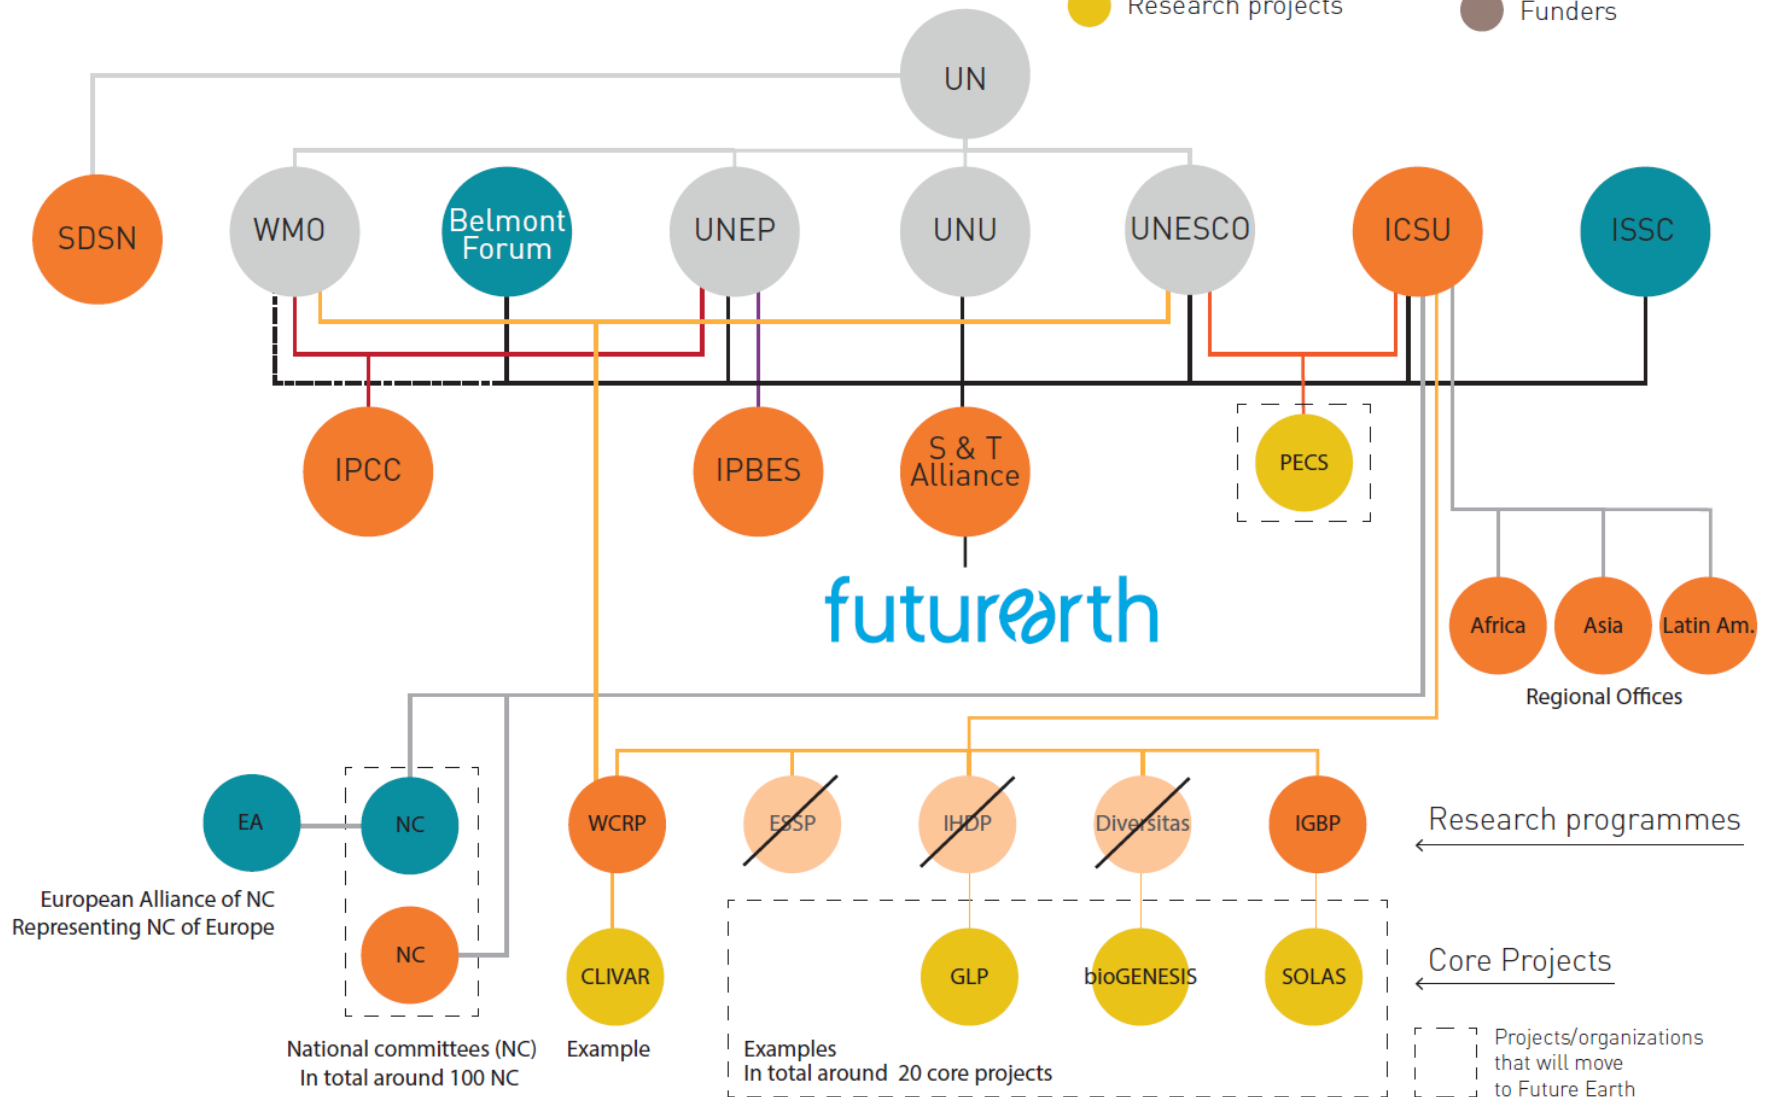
Research projects

Funders

UN

SDSN

WMO

Belmont Forum

UNEP

UNU

UNESCO

ICSU

ISSC

IPCC

IPBES

S & T Alliance

PECS

futurearth

Africa

Asia

Latin Am.

Regional Offices

EA

NC

European Alliance of NC Representing NC of Europe

NC

National committees (NC) In total around 100 NC

WCRP

ESSP

IHDP

Diversitas

IGBP

Research programmes

CLIVAR

Example

GLP

bioGENESIS

SOLAS

Core Projects

Examples In total around 20 core projects

Projects/organizations that will move to Future Earth